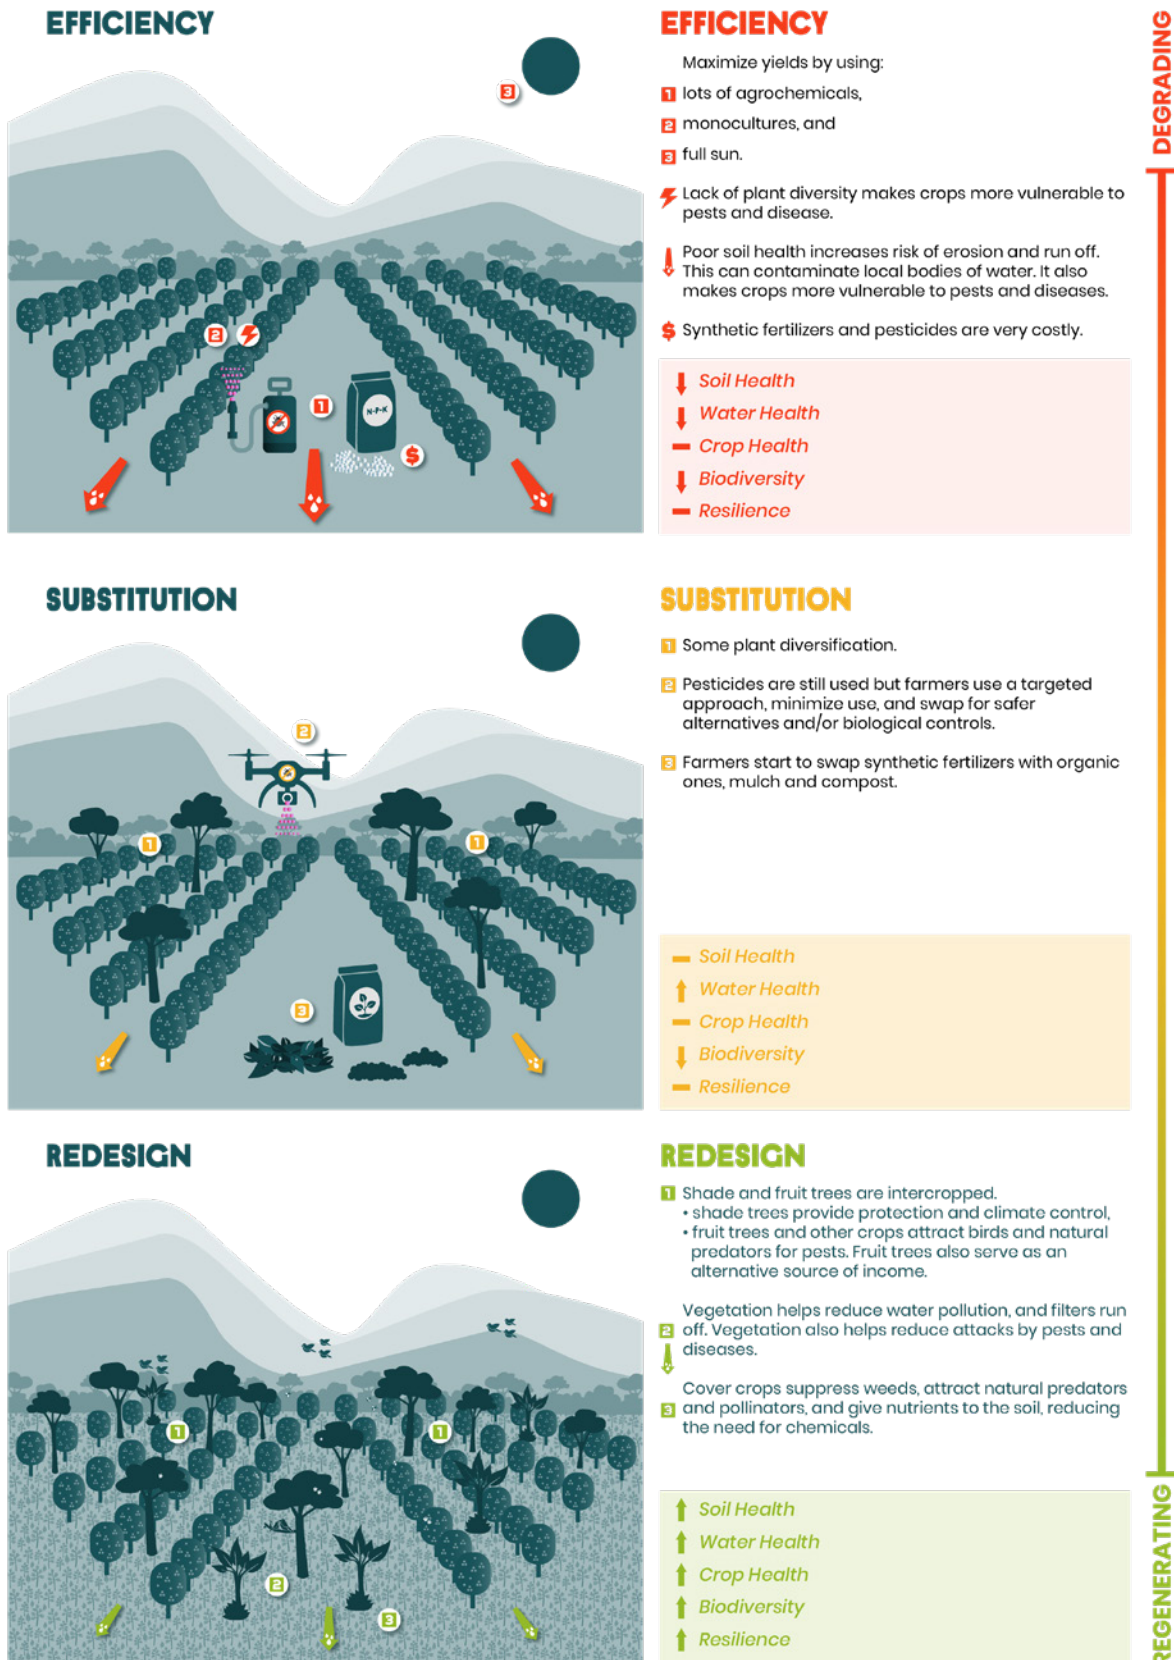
EFFICIENCY

3

2

1

N-P-K

$

EFFICIENCY

Maximize yields by using:

1 lots of agrochemicals,

2 monocultures, and

3 full sun.

Lack of plant diversity makes crops more vulnerable to pests and disease.

Poor soil health increases risk of erosion and run off. This can contaminate local bodies of water. It also makes crops more vulnerable to pests and diseases.

$ Synthetic fertilizers and pesticides are very costly.

Soil Health
Water Health
Crop Health
Biodiversity
Resilience

DEGRADING

SUBSTITUTION

2

1

1

3

SUBSTITUTION

1 Some plant diversification.

2 Pesticides are still used but farmers use a targeted approach, minimize use, and swap for safer alternatives and/or biological controls.

3 Farmers start to swap synthetic fertilizers with organic ones, mulch and compost.

Soil Health
Water Health
Crop Health
Biodiversity
Resilience

REDESIGN

1

1

2

3

REDESIGN

1 Shade and fruit trees are intercropped.
• shade trees provide protection and climate control,
• fruit trees and other crops attract birds and natural predators for pests. Fruit trees also serve as an alternative source of income.

2 Vegetation helps reduce water pollution, and filters run off. Vegetation also helps reduce attacks by pests and diseases.

3 Cover crops suppress weeds, attract natural predators and pollinators, and give nutrients to the soil, reducing the need for chemicals.

Soil Health
Water Health
Crop Health
Biodiversity
Resilience

REGENERATING